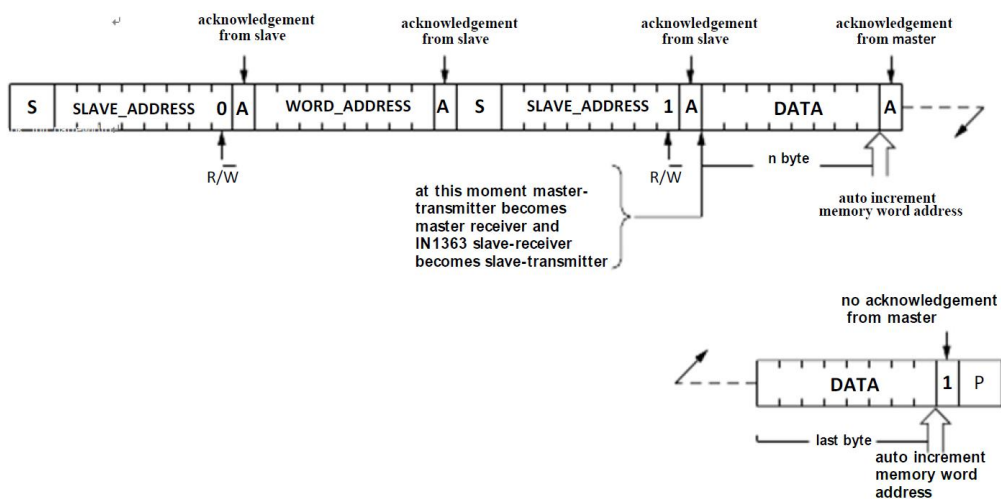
acknowledgement from slave

acknowledgement from slave

acknowledgement from slave

acknowledgement from master

| S | SLAVE_ADDRESS | 0 | A | WORD_ADDRESS | A | S | SLAVE_ADDRESS | 1 | A | DATA | A |
|---|---|---|---|---|---|---|---|---|---|---|---|

R/$\overline{W}$

R/$\overline{W}$

n byte

at this moment master-transmitter becomes master receiver and IN1363 slave-receiver becomes slave-transmitter

auto increment memory word address

no acknowledgement from master

| DATA | 1 | P |
|---|---|---|

last byte

auto increment memory word address